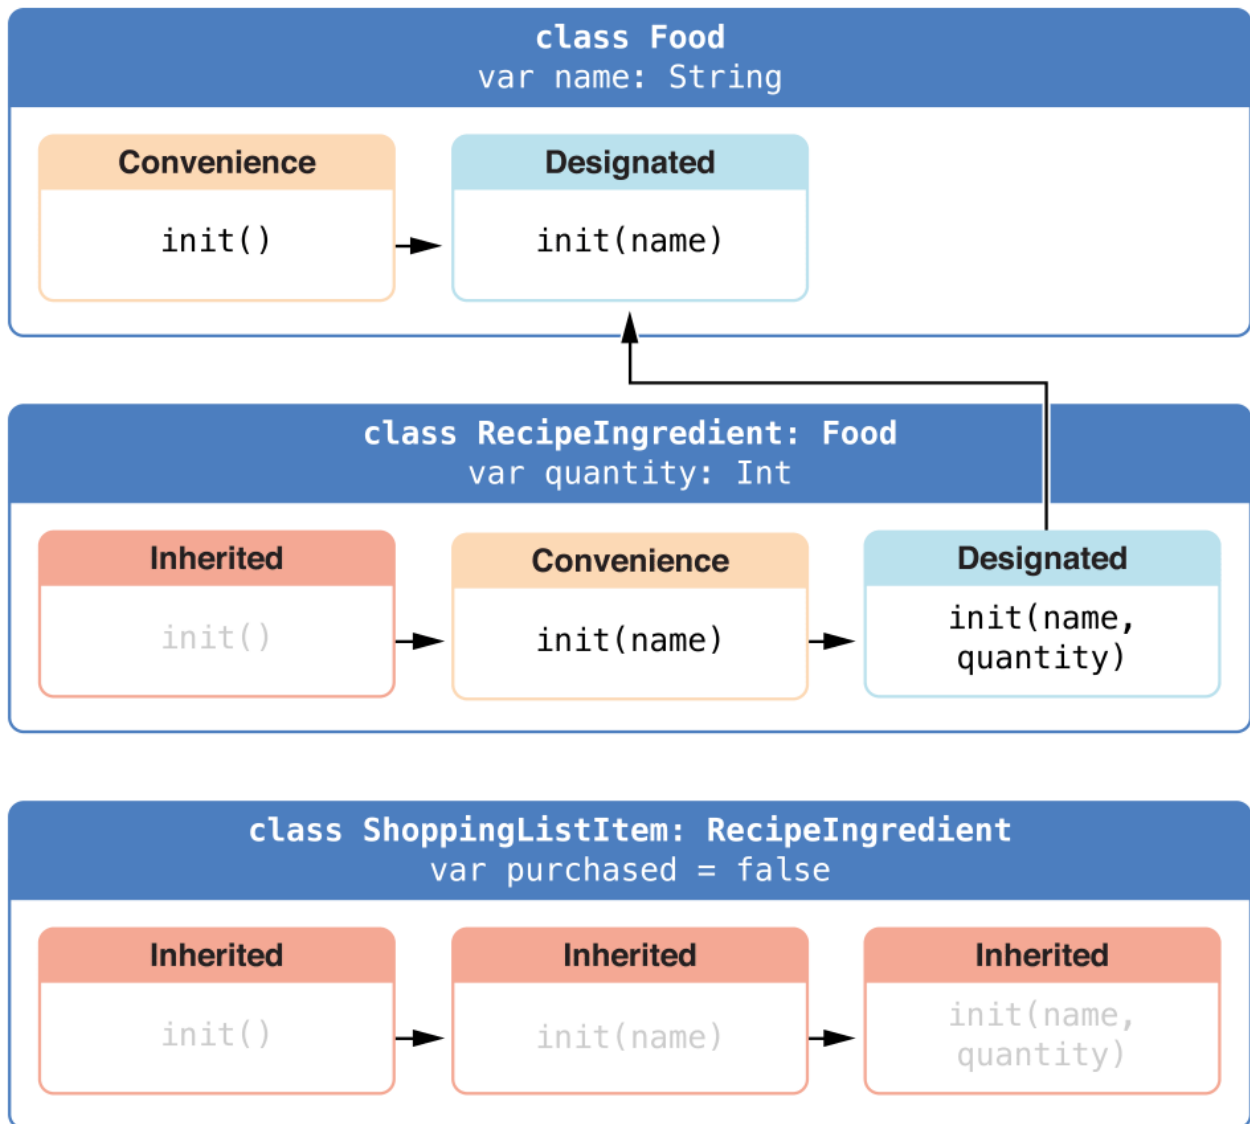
class Food
var name: String

Convenience

init()

Designated

init(name)

class RecipeIngredient: Food
var quantity: Int

Inherited

init()

Convenience

init(name)

Designated

init(name, quantity)

class ShoppingListItem: RecipeIngredient
var purchased = false

Inherited

init()

Inherited

init(name)

Inherited

init(name, quantity)